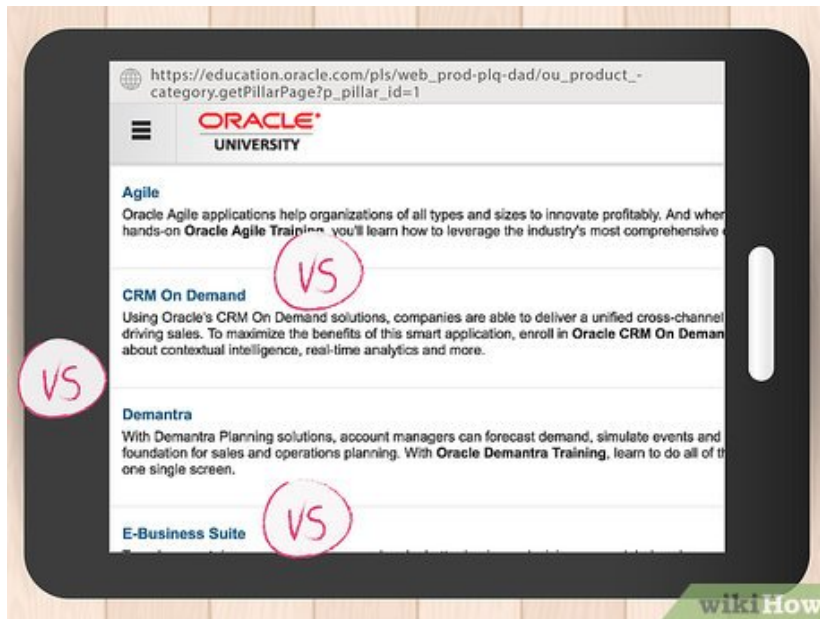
https://education.oracle.com/pls/web_prod-plq-dad/ou_product_-category.getPillarPage?p_pillar_id=1

ORACLE
UNIVERSITY

Agile
Oracle Agile applications help organizations of all types and sizes to innovate profitably. And wher hands-on **Oracle Agile Training**, you'll learn how to leverage the industry's most comprehensive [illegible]

VS

CRM On Demand
Using Oracle's CRM On Demand solutions, companies are able to deliver a unified cross-channel driving sales. To maximize the benefits of this smart application, enroll in **Oracle CRM On Deman** about contextual intelligence, real-time analytics and more.

VS

Demantra
With Demantra Planning solutions, account managers can forecast demand, simulate events and foundation for sales and operations planning. With **Oracle Demantra Training**, learn to do all of th one single screen.

VS

E-Business Suite

wikiHow